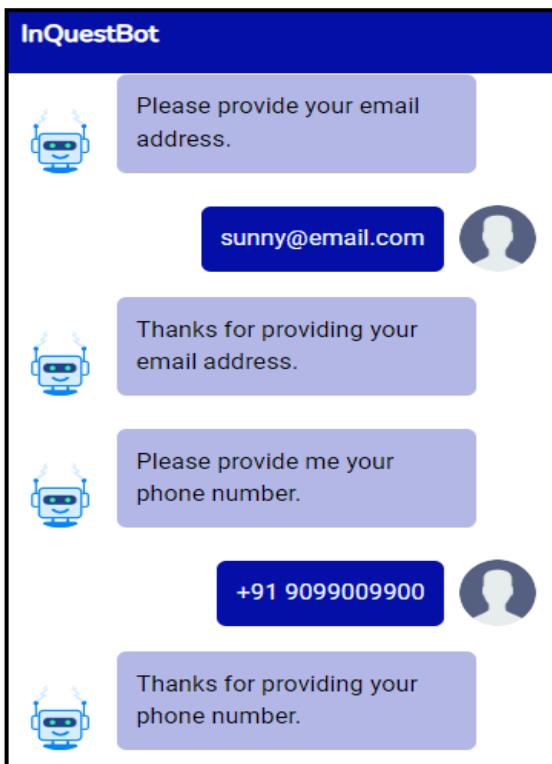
InQuestBot

Please provide your email address.

sunny@email.com

Thanks for providing your email address.

Please provide me your phone number.

+91 9099009900

Thanks for providing your phone number.